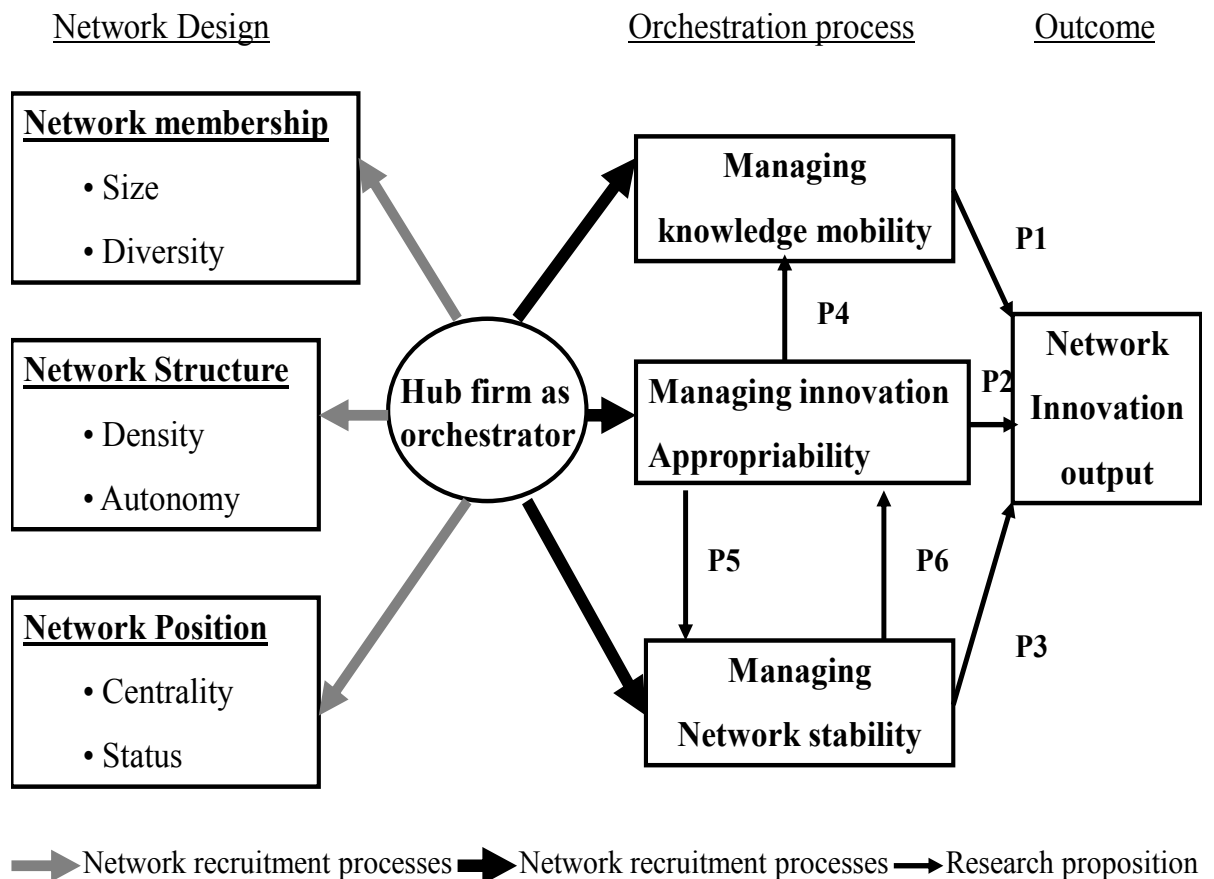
Network Design

Orchestration process

Outcome

**Network membership**
• Size
• Diversity

**Network Structure**
• Density
• Autonomy

**Network Position**
• Centrality
• Status

Hub firm as orchestrator

Managing knowledge mobility

P1

P4

Managing innovation Appropriability

P2

Network Innovation output

P5

P6

P3

Managing Network stability

Network recruitment processes Network recruitment processes Research proposition